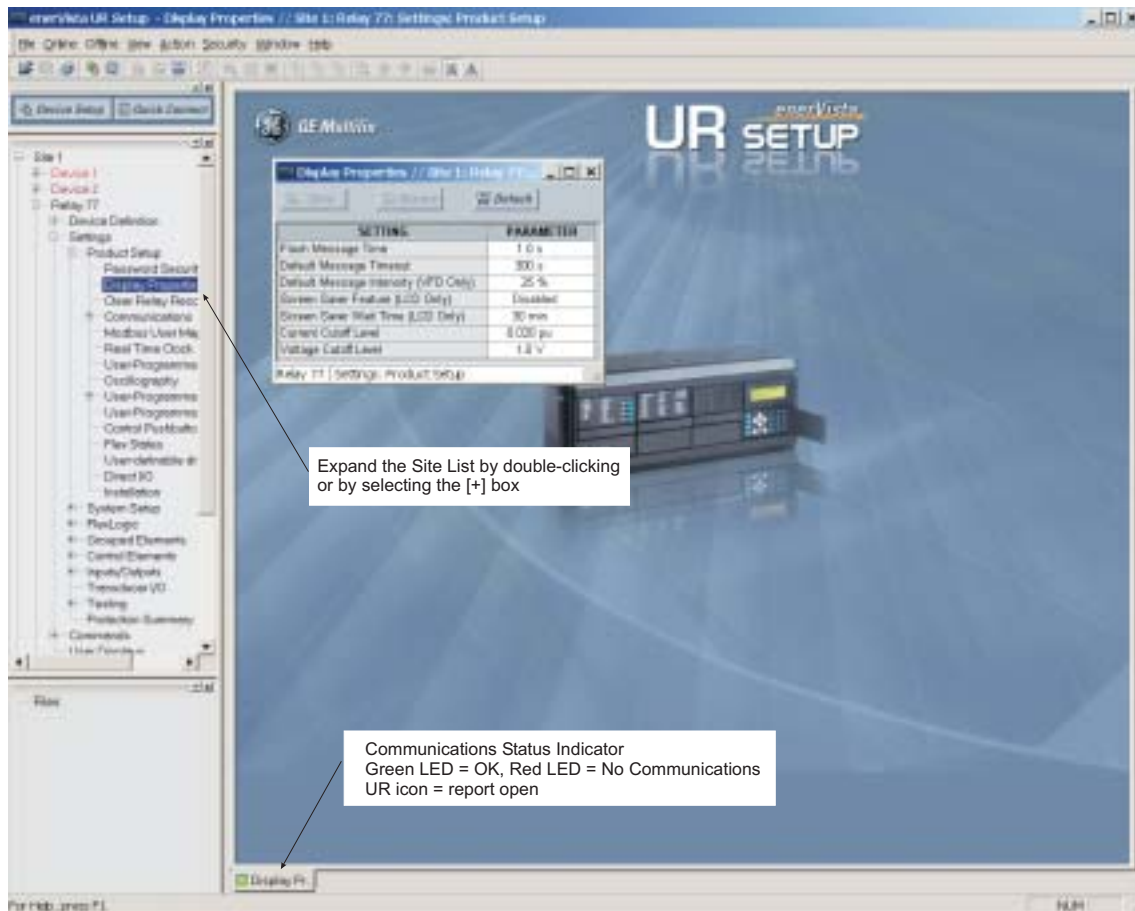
enerVista UR Setup - Display Properties // Site 1: Relay 77: Settings: Product Setup

File Online Offline View Action Security Window Help

Device Setup | Quick Connect

Site 1
Device 1
Device 2
Relay 77
Device Definition
Settings
Product Setup
Password Securit
Display Propertie
Clear Relay Reco
Communications
Modbus User Ma
Real Time Clock
User Programma
Oscillography
User Programma
User Programma
Control Pushbutto
Flex States
User-definable di
Direct I/O
Installation
System Setup
FlexLogic
Grouped Elements
Control Elements
Inputs/Outputs
Transducer I/O
Testing
Protection Summary
Commands
User Displays

Files

GE Multilin

enerVista
UR SETUP

Display Properties // Site 1: Relay 77:

Save | Restore | Default

| SETTING | PARAMETER |
|---|---|
| Flash Message Time | 1.0 s |
| Default Message Timeout | 300 s |
| Default Message Intensity (VFD Only) | 25 % |
| Screen Saver Feature (LCD Only) | Disabled |
| Screen Saver Wait Time (LCD Only) | 30 min |
| Current Cutoff Level | 0.020 pu |
| Voltage Cutoff Level | 1.0 V |

Relay 77 | Settings: Product Setup

Expand the Site List by double-clicking or by selecting the [+] box

Communications Status Indicator
Green LED = OK, Red LED = No Communications
UR icon = report open

Display Pr...

For Help, press F1

NUM